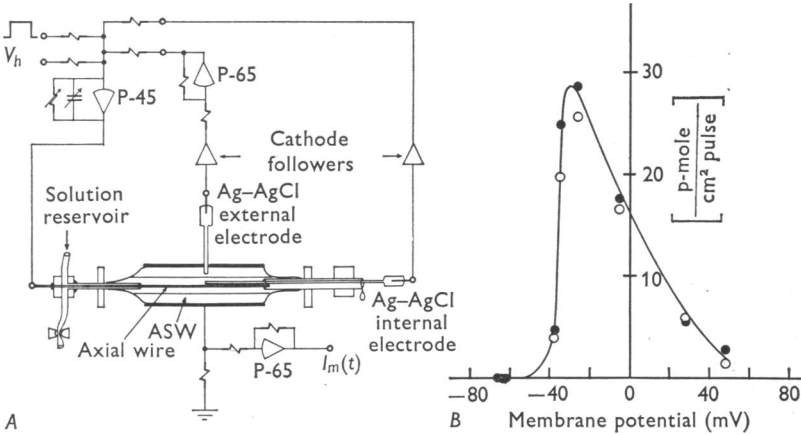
$V_h$

P-45

P-65

Cathode followers

Ag–AgCl external electrode

Solution reservoir

ASW

Axial wire

Ag–AgCl internal electrode

P-65

$I_m(t)$

A

30

20

10

$\left[\frac{\text{p-mole}}{\text{cm}^2\text{ pulse}}\right]$

−80

−40

0

40

80

B

Membrane potential (mV)